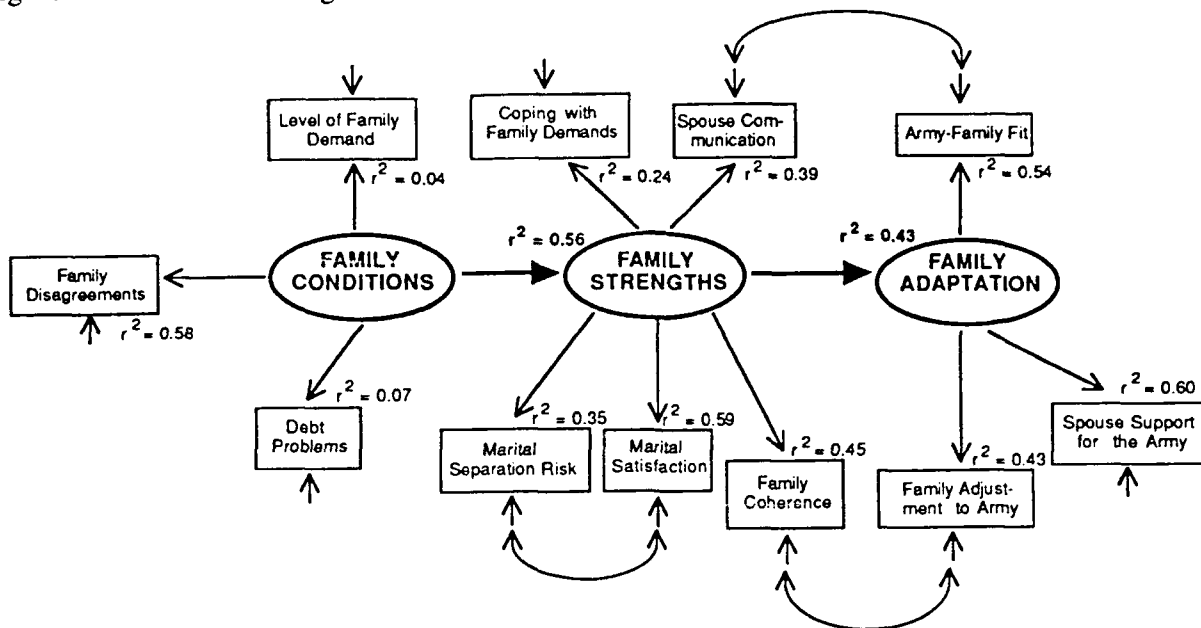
Level of Family Demand

$r^2 = 0.04$

Coping with Family Demands

$r^2 = 0.24$

Spouse Communication

$r^2 = 0.39$

Army-Family Fit

$r^2 = 0.54$

$r^2 = 0.56$

$r^2 = 0.43$

Family Disagreements

$r^2 = 0.58$

FAMILY CONDITIONS

FAMILY STRENGTHS

FAMILY ADAPTATION

$r^2 = 0.07$

Debt Problems

$r^2 = 0.35$

Marital Separation Risk

$r^2 = 0.59$

Marital Satisfaction

$r^2 = 0.45$

Family Coherence

$r^2 = 0.43$

Family Adjustment to Army

$r^2 = 0.60$

Spouse Support for the Army